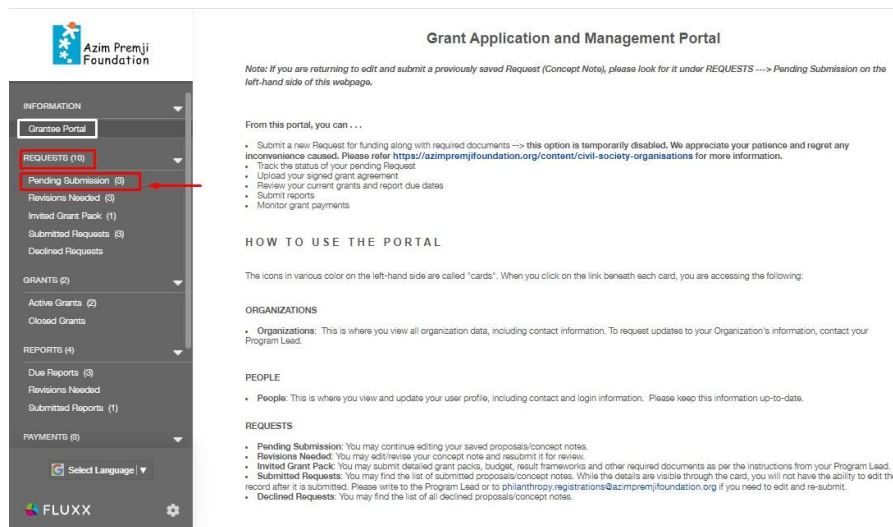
Azim Premji Foundation

INFORMATION
Grantee Portal
REQUESTS (10)
Pending Submission (3)
Revisions Needed (3)
Invited Grant Pack (1)
Submitted Requests (3)
Declined Requests
GRANTS (2)
Active Grants (2)
Closed Grants
REPORTS (4)
Due Reports (3)
Revisions Needed
Submitted Reports (1)
PAYMENTS (8)
Select Language ▼
FLUXX

Grant Application and Management Portal

Note: If you are returning to edit and submit a previously saved Request (Concept Note), please look for it under REQUESTS ---> Pending Submission on the left-hand side of this webpage.

From this portal, you can . . .

• Submit a new Request for funding along with required documents --> this option is temporarily disabled. We appreciate your patience and regret any inconvenience caused. Please refer https://azimpremjifoundation.org/content/civil-society-organisations for more information.
• Track the status of your pending Request
• Upload your signed grant agreement
• Review your current grants and report due dates
• Submit reports
• Monitor grant payments

HOW TO USE THE PORTAL

The icons in various color on the left-hand side are called "cards". When you click on the link beneath each card, you are accessing the following:

ORGANIZATIONS

• Organizations: This is where you view all organization data, including contact information. To request updates to your Organization's information, contact your Program Lead.

PEOPLE

• People: This is where you view and update your user profile, including contact and login information. Please keep this information up-to-date.

REQUESTS

• Pending Submission: You may continue editing your saved proposals/concept notes.
• Revisions Needed: You may edit/revise your concept note and resubmit it for review.
• Invited Grant Pack: You may submit detailed grant packs, budget, result frameworks and other required documents as per the instructions from your Program Lead.
• Submitted Requests: You may find the list of submitted proposals/concept notes. While the details are visible through the card, you will not have the ability to edit the record after it is submitted. Please write to the Program Lead or to philanthropy.registrations@azimpremjifoundation.org if you need to edit and re-submit.
• Declined Requests: You may find the list of all declined proposals/concept notes.